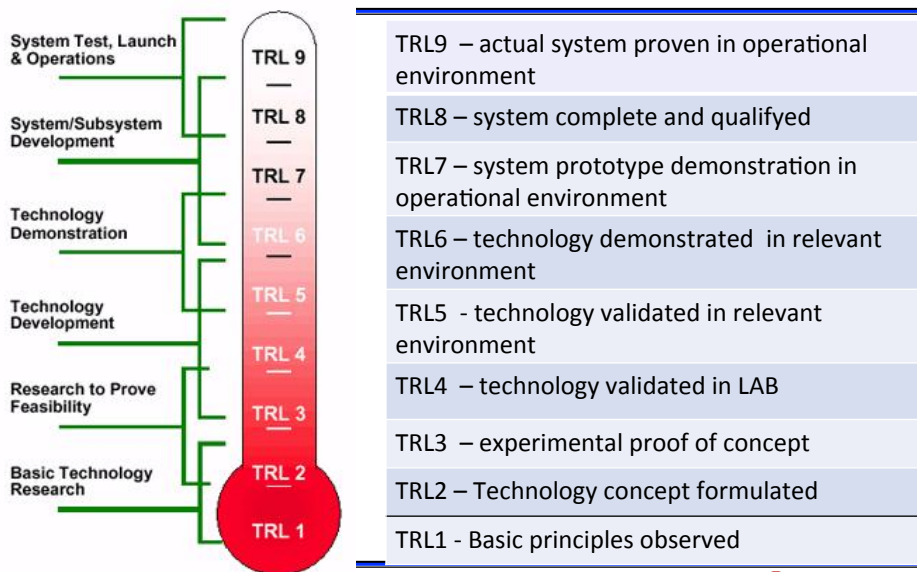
System Test, Launch & Operations

System/Subsystem Development

Technology Demonstration

Technology Development

Research to Prove Feasibility

Basic Technology Research

TRL 9
TRL 8
TRL 7
TRL 6
TRL 5
TRL 4
TRL 3
TRL 2
TRL 1

| |
|---|
| TRL9 – actual system proven in operational environment |
| TRL8 – system complete and qualifyed |
| TRL7 – system prototype demonstration in operational environment |
| TRL6 – technology demonstrated in relevant environment |
| TRL5 - technology validated in relevant environment |
| TRL4 – technology validated in LAB |
| TRL3 – experimental proof of concept |
| TRL2 – Technology concept formulated |
| TRL1 - Basic principles observed |